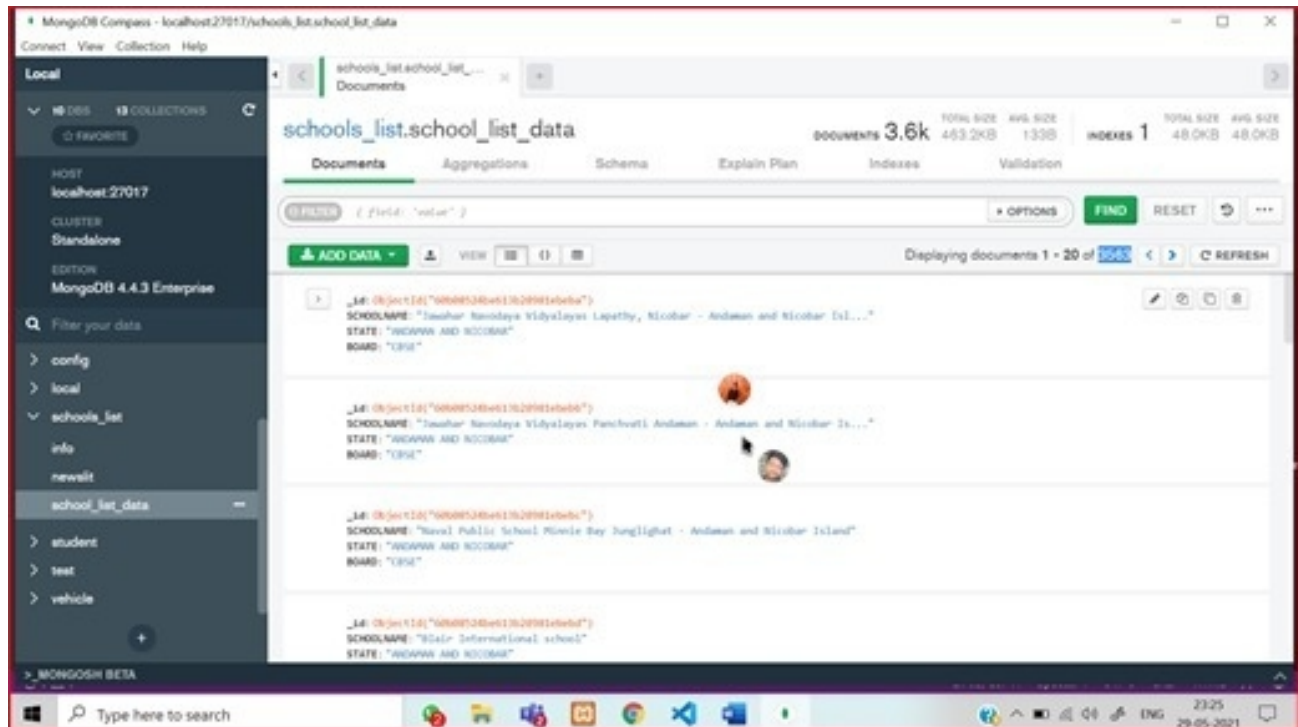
MongoDB Compass - localhost:27017/schools_list.school_list_data

Connect View Collection Help

Local

10 DBS 13 COLLECTIONS

☆ FAVORITE

HOST
localhost:27017

CLUSTER
Standalone

EDITION
MongoDB 4.4.3 Enterprise

Filter your data

> config
> local
schools_list
info
newslit
school_list_data
> student
> test
> vehicle

schools_list.school_list_...
Documents

schools_list.school_list_data

DOCUMENTS 3.6k TOTAL SIZE 463.2KB AVG. SIZE 133B INDEXES 1 TOTAL SIZE 48.0KB AVG. SIZE 48.0KB

Documents Aggregations Schema Explain Plan Indexes Validation

FILTER { field: 'value' }

OPTIONS FIND RESET

ADD DATA VIEW

Displaying documents 1 - 20 of 3563 REFRESH

_id: ObjectId("60b00524be613b20981ebeba")
SCHOOLNAME: "Jawahar Navodaya Vidyalayas Lapathy, Nicobar - Andaman and Nicobar Isl..."
STATE: "ANDAMAN AND NICOBAR"
BOARD: "CBSE"

_id: ObjectId("60b00524be613b20981ebebb")
SCHOOLNAME: "Jawahar Navodaya Vidyalayas Panchvati Andaman - Andaman and Nicobar Is..."
STATE: "ANDAMAN AND NICOBAR"
BOARD: "CBSE"

_id: ObjectId("60b00524be613b20981ebebc")
SCHOOLNAME: "Naval Public School Minnie Bay Junglighat - Andaman and Nicobar Island"
STATE: "ANDAMAN AND NICOBAR"
BOARD: "CBSE"

_id: ObjectId("60b00524be613b20981ebebd")
SCHOOLNAME: "Blair International school"
STATE: "ANDAMAN AND NICOBAR"

>_MONGOSH BETA

Type here to search

ENG 23:25 29-05-2021